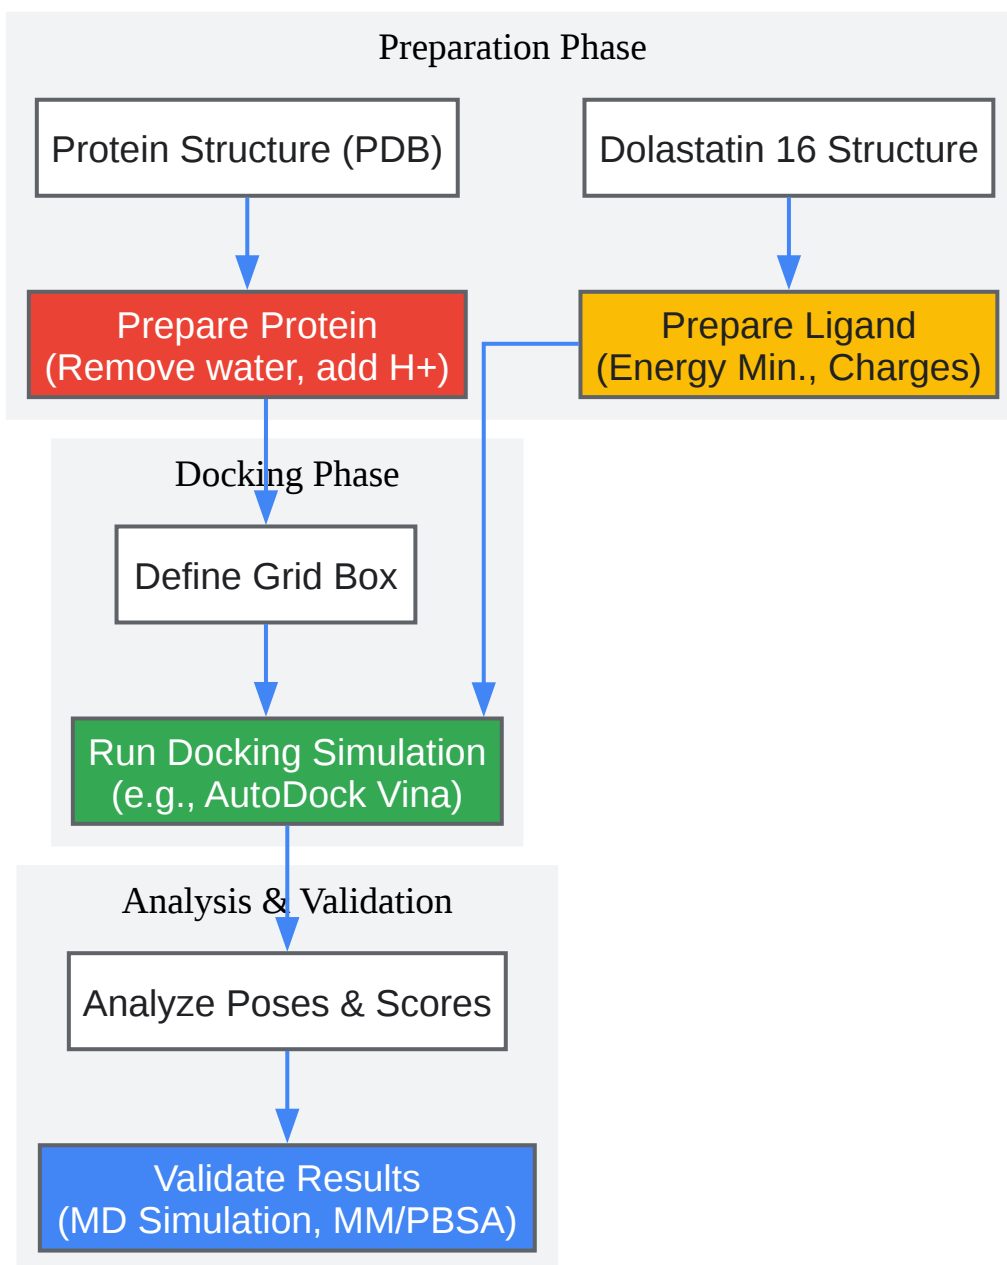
Preparation Phase

Protein Structure (PDB)

Dolastatin 16 Structure

Prepare Protein
(Remove water, add H+)

Prepare Ligand
(Energy Min., Charges)

Docking Phase

Define Grid Box

Run Docking Simulation
(e.g., AutoDock Vina)

Analysis & Validation

Analyze Poses & Scores

Validate Results
(MD Simulation, MM/PBSA)